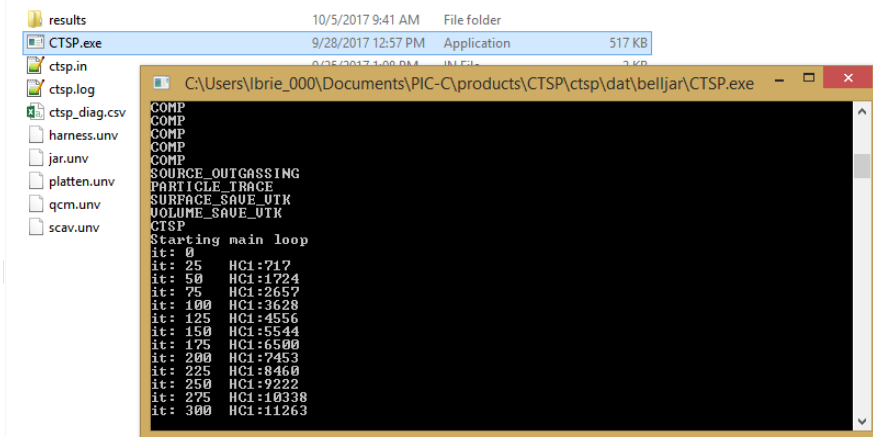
results 10/5/2017 9:41 AM File folder
CTSP.exe 9/28/2017 12:57 PM Application 517 KB
ctsp.in 9/25/2017 1:08 PM IN File 2 KB
ctsp.log
ctsp_diag.csv
harness.unv
jar.unv
platten.unv
qcm.unv
scav.unv

C:\Users\lbrie_000\Documents\PIC-C\products\CTSP\ctsp\dat\belljar\CTSP.exe

COMP
COMP
COMP
COMP
COMP
SOURCE_OUTGASSING
PARTICLE_TRACE
SURFACE_SAVE_VTK
VOLUME_SAVE_VTK
CTSP
Starting main loop
it: 0
it: 25 HC1:717
it: 50 HC1:1724
it: 75 HC1:2657
it: 100 HC1:3628
it: 125 HC1:4556
it: 150 HC1:5544
it: 175 HC1:6500
it: 200 HC1:7453
it: 225 HC1:8460
it: 250 HC1:9222
it: 275 HC1:10338
it: 300 HC1:11263